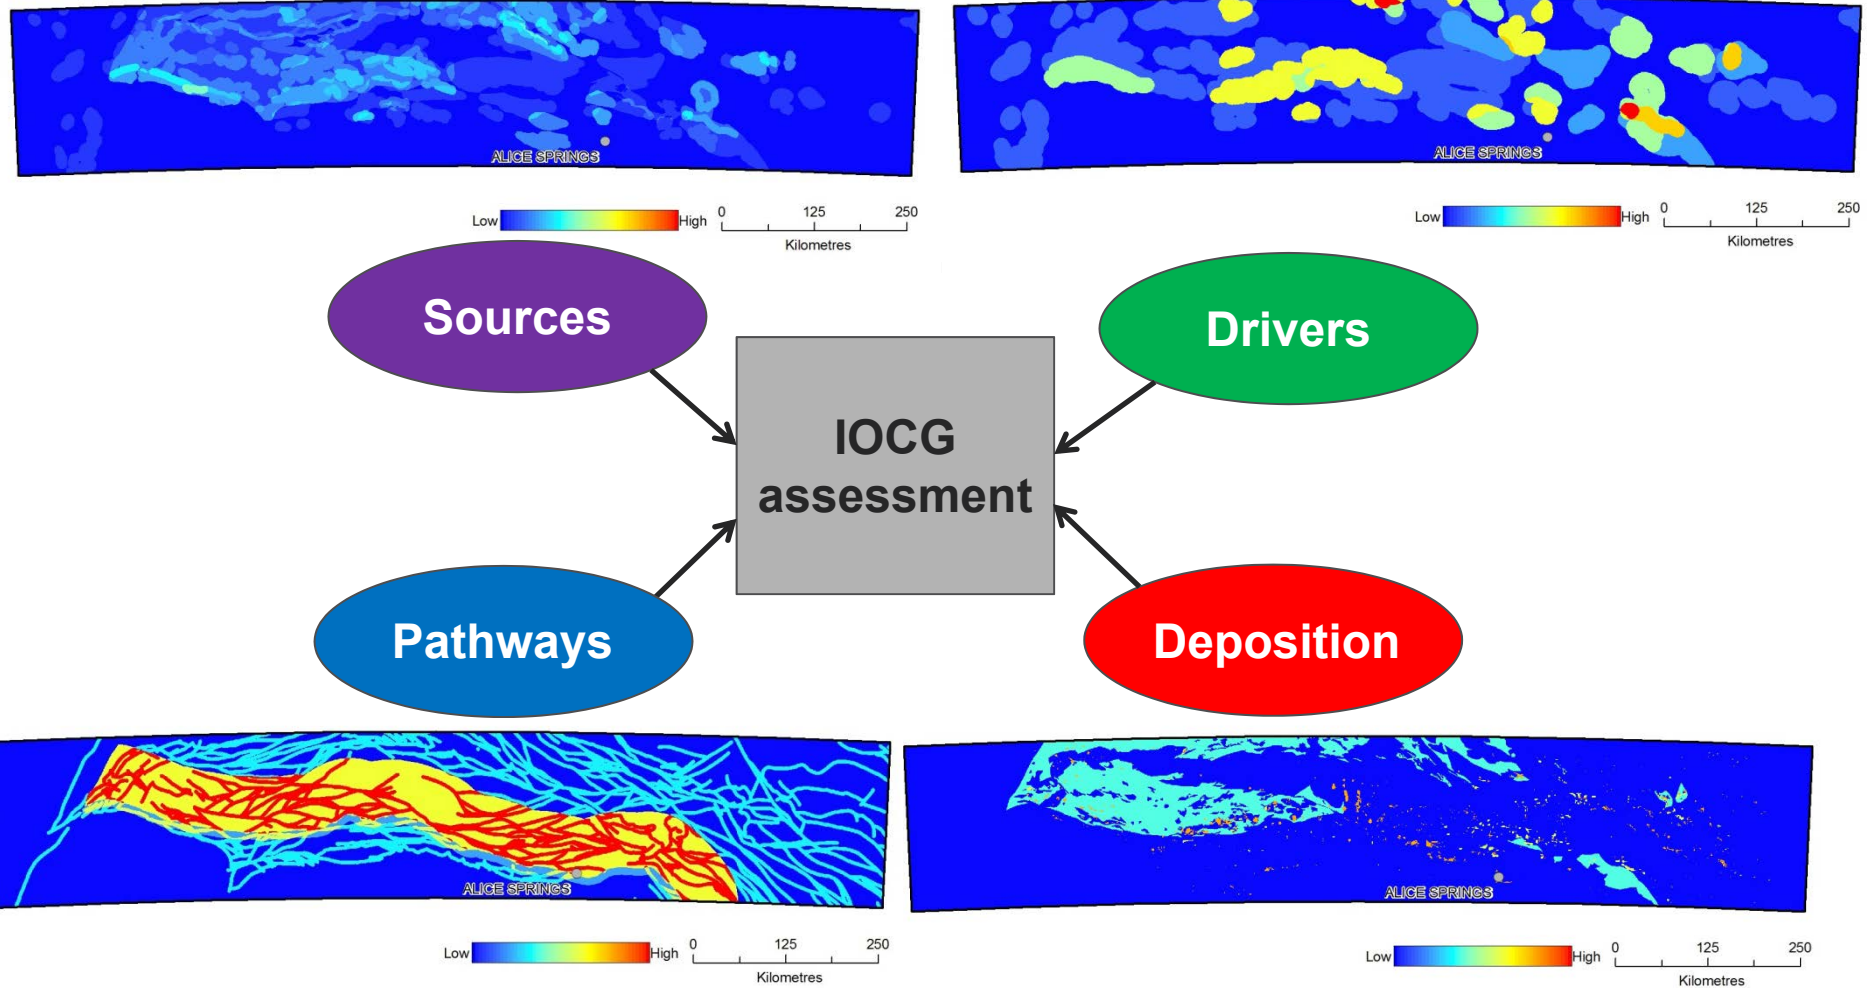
ALICE SPRINGS

Low High 0 125 250 Kilometres

ALICE SPRINGS

Low High 0 125 250 Kilometres

Sources

Drivers

IOCG assessment

Pathways

Deposition

ALICE SPRINGS

Low High 0 125 250 Kilometres

ALICE SPRINGS

Low High 0 125 250 Kilometres